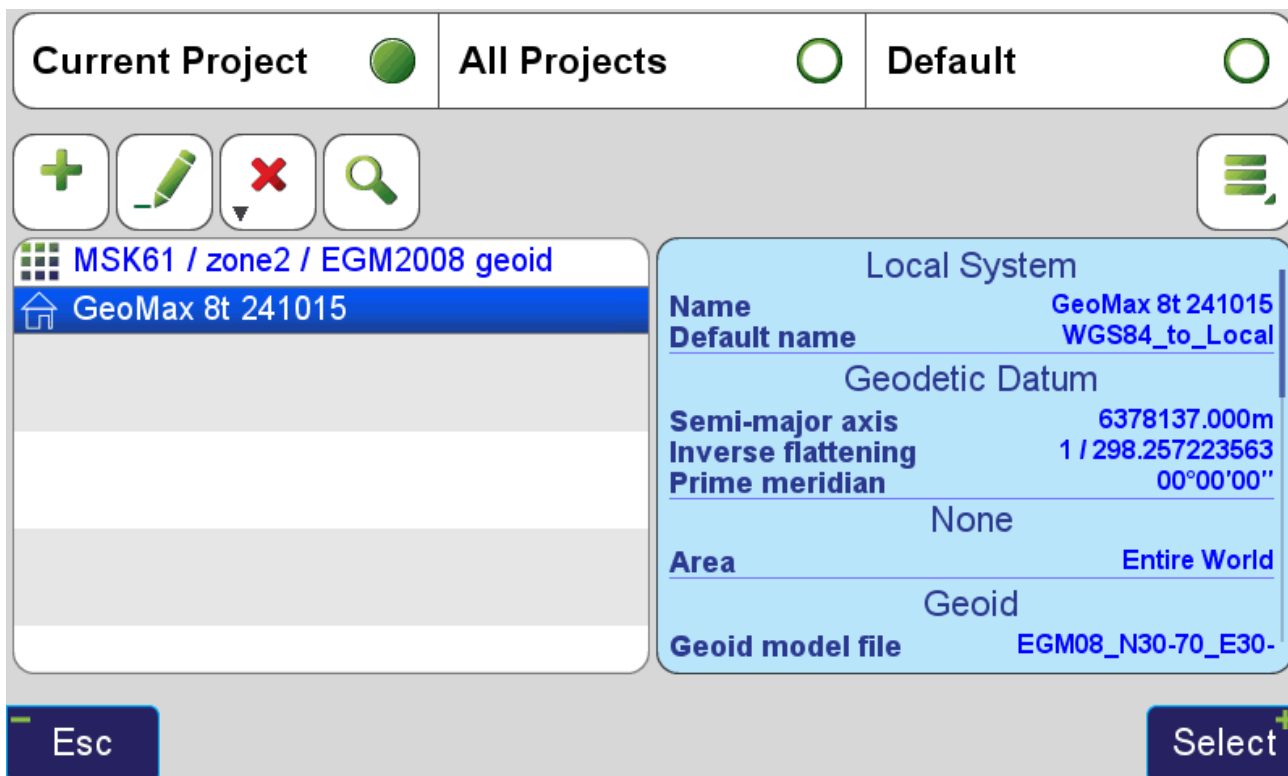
Current Project
All Projects
Default

MSK61 / zone2 / EGM2008 geoid
GeoMax 8t 241015

Local System

| | |
|---|---|
| Name | GeoMax 8t 241015 |
| Default name | WGS84_to_Local |

Geodetic Datum

| | |
|---|---|
| Semi-major axis | 6378137.000m |
| Inverse flattening | 1 / 298.257223563 |
| Prime meridian | 00°00'00" |

None

| | |
|---|---|
| Area | Entire World |

Geoid

| | |
|---|---|
| Geoid model file | EGM08_N30-70_E30- |

Esc
Select